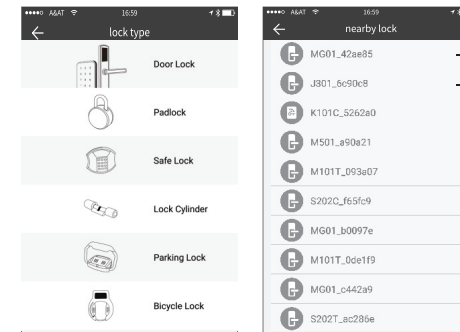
●●●●○ A&AT 16:59
lock type
Door Lock
Padlock
Safe Lock
Lock Cylinder
Parking Lock
Bicycle Lock

●●●●○ A&AT 16:59
nearby lock
MG01_42ae85
J301_6c90c8
K101C_5262a0
M501_a90a21
M101T_093a07
S202C_f65fc9
MG01_b0097e
M101T_0de1f9
MG01_c442a9
S202T_ac286e